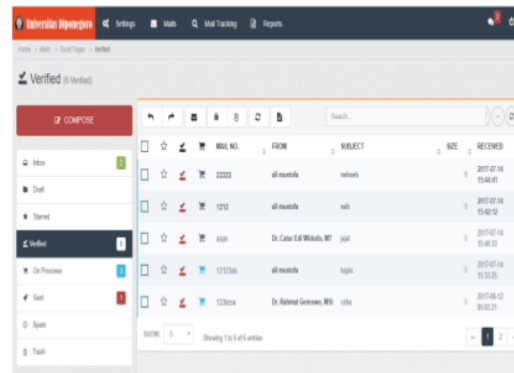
Universitas Diponegoro Settings Mails Mail Tracking Reports

Home > Mails > Sent Type > Verified

Verified (5 Verified)

COMPOSE

Inbox 2

Draft

Starred

Verified 5

On Process 3

Sent 1

Spam

Trash

Search...

| | | | | MAIL NO. | FROM | SUBJECT | SIZE | RECEIVED |
|---|---|---|---|---|---|---|---|---|
| | | | | 33333 | ali mustofa | verboek | 0 | 2017-07-14 15:44:41 |
| | | | | 1212 | ali mustofa | verb | 0 | 2017-07-14 15:42:12 |
| | | | | asas | Dr. Catur Edi Widodo, MT | jajal | 0 | 2017-07-14 15:40:33 |
| | | | | 12123as | ali mustofa | tugas | 0 | 2017-07-14 15:33:25 |
| | | | | 123tesa | Dr. Rahmat Gernowo, MSi | coba | 0 | 2017-06-12 05:02:21 |

SHOW 5 Showing 1 to 5 of 6 entries

← 1 2 →